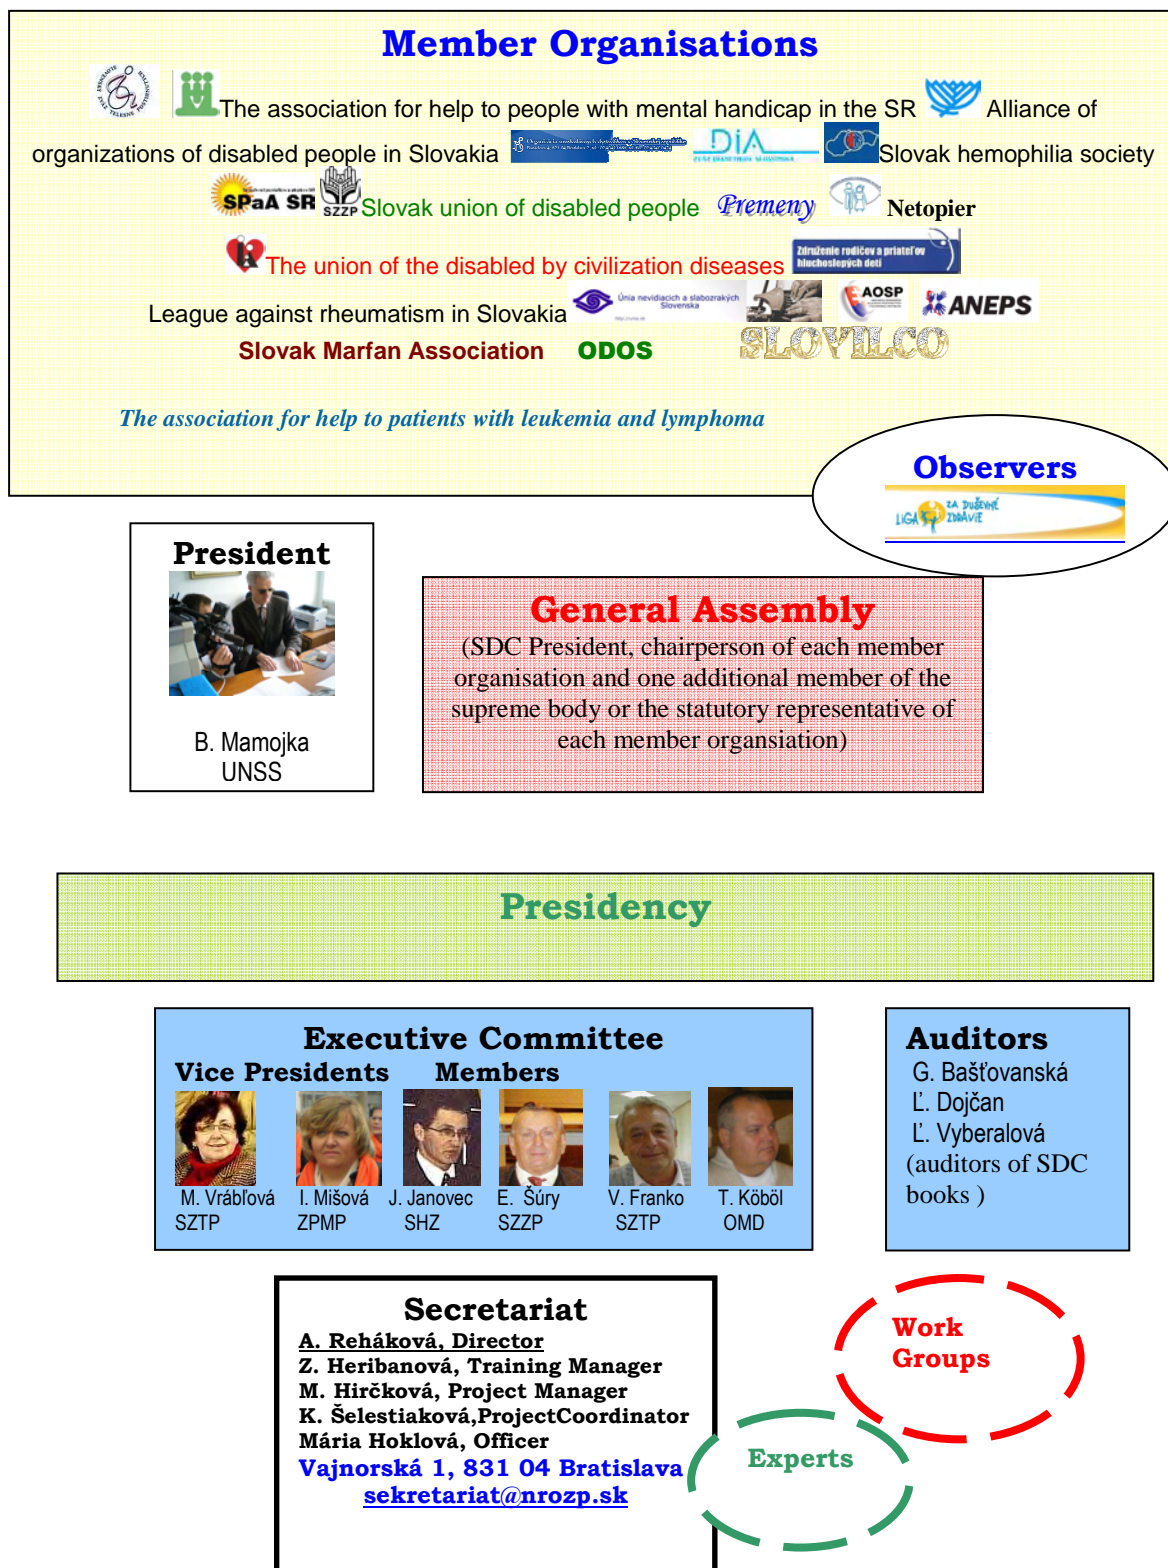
Member Organisations

The association for help to people with mental handicap in the SR Alliance of organizations of disabled people in Slovakia DIA Slovak hemophilia society

SPaA SR SZZP Slovak union of disabled people Premeny Netopier

The union of the disabled by civilization diseases Združenie rodičov a priateľov hluchoslepých detí

League against rheumatism in Slovakia Únia nevidiacich a slabozrakých Slovenska AOSP ANEPS

Slovak Marfan Association ODOS SLOVILCO

The association for help to patients with leukemia and lymphoma

Observers

LIGA ZA DUŠEVNÉ ZDRAVIE

President

B. Mamojka
UNSS

General Assembly
(SDC President, chairperson of each member organisation and one additional member of the supreme body or the statutory representative of each member organsiation)

Presidency

Executive Committee
Vice Presidents Members

M. Vrábľová SZTP
I. Mišová ZPMP
J. Janovec SHZ
E. Šúry SZZP
V. Franko SZTP
T. Köböl OMD

Auditors
G. Bašťovanská
Ľ. Dojčan
Ľ. Vyberalová
(auditors of SDC books )

Secretariat
A. Reháková, Director
Z. Heribanová, Training Manager
M. Hirčková, Project Manager
K. Šelestiaková,ProjectCoordinator
Mária Hoklová, Officer
Vajnorská 1, 831 04 Bratislava
sekretariat@nrozp.sk

Work Groups

Experts